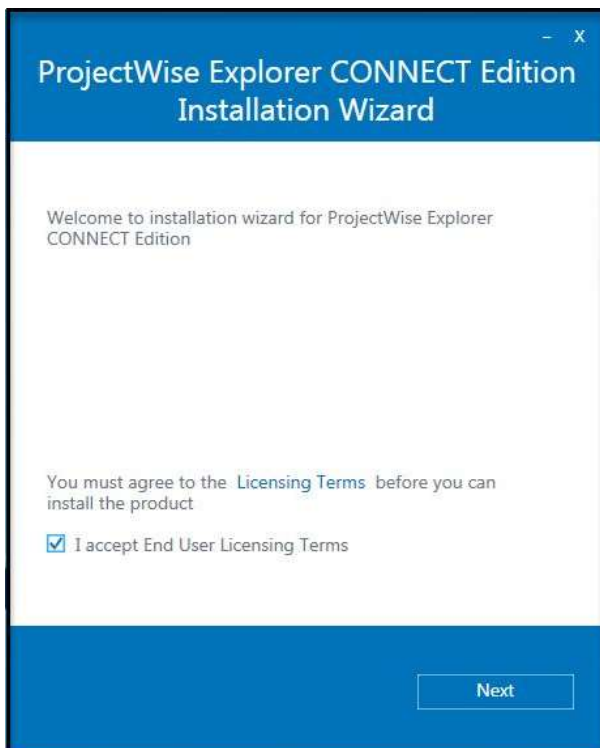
- X

ProjectWise Explorer CONNECT Edition Installation Wizard

Welcome to installation wizard for ProjectWise Explorer CONNECT Edition

You must agree to the Licensing Terms before you can install the product

I accept End User Licensing Terms

Next